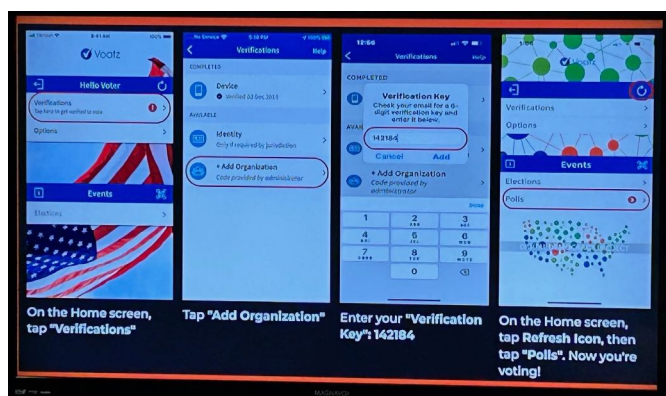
Voatz

Hello Voter

Verifications
Tap here to get verified to vote

Options

Events

Elections

On the Home screen, tap "Verifications"

No Service 5:18 PM

Verifications Help

COMPLETED

Device
Verified 03 Dec 2019

AVAILABLE

Identity
Only if required by jurisdiction

+ Add Organization
Code provided by administrator

Tap "Add Organization"

12:56

Verifications Help

COMPLETED

Verification Key
Check your email for a 6-digit verification key and enter it below.

142184

Cancel Add

+ Add Organization
Code provided by administrator

Done

| 1 | 2 ABC | 3 DEF |
|---|---|---|
| 4 GHI | 5 JKL | 6 MNO |
| 7 PQRS | 8 TUV | 9 WXYZ |
| | 0 | |

Enter your "Verification Key": 142184

Voatz

Verifications

Options

Events

Elections

Polls

On the Home screen, tap Refresh Icon, then tap "Polls". Now you're voting!